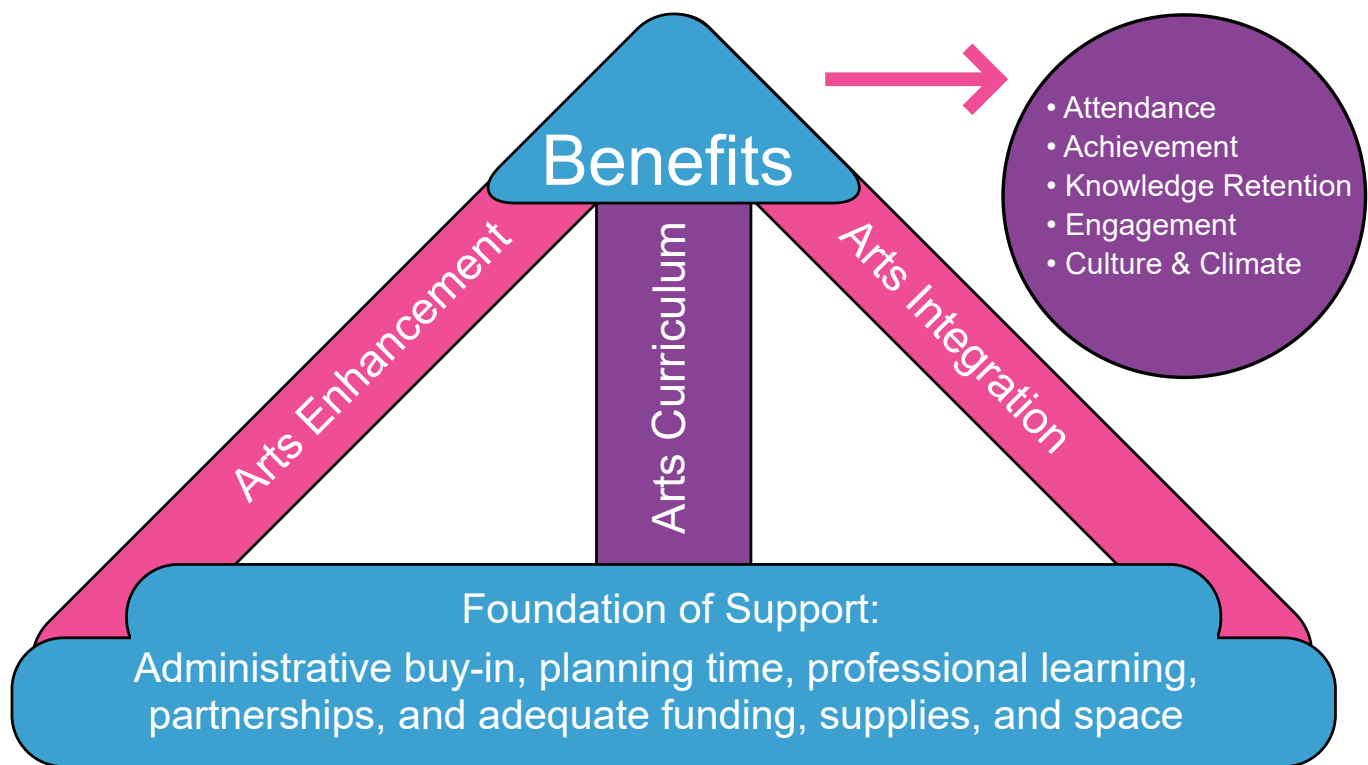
Benefits

• Attendance
• Achievement
• Knowledge Retention
• Engagement
• Culture & Climate

Arts Enhancement

Arts Curriculum

Arts Integration

Foundation of Support:
Administrative buy-in, planning time, professional learning, partnerships, and adequate funding, supplies, and space